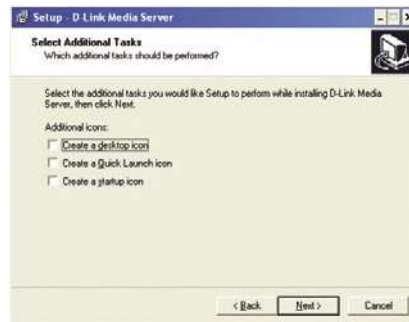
Setup - D-Link Media Server

Select Additional Tasks
Which additional tasks should be performed?

Select the additional tasks you would like Setup to perform while installing D-Link Media Server, then click Next.

Additional icons:

Create a desktop icon

Create a Quick Launch icon

Create a startup icon

< Back | Next > | Cancel